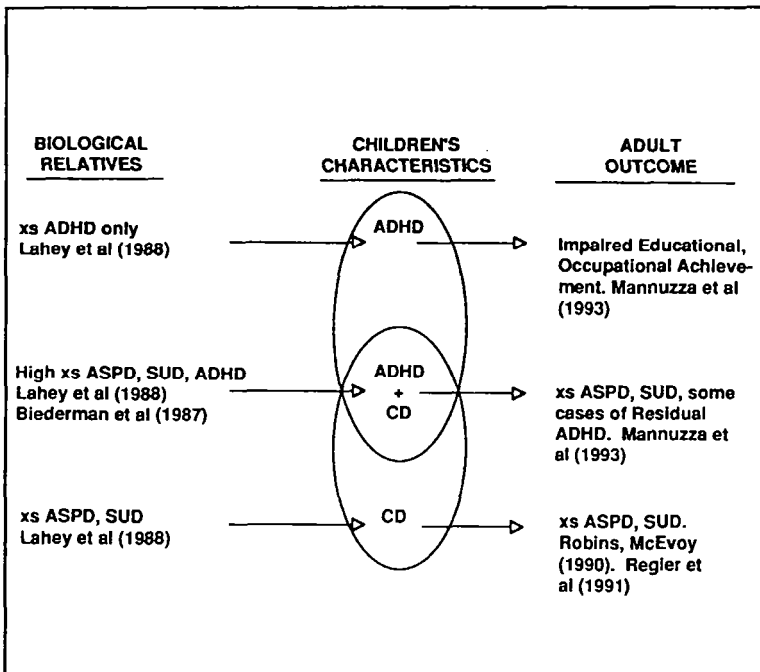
BIOLOGICAL RELATIVES

CHILDREN'S CHARACTERISTICS

ADULT OUTCOME

xs ADHD only
Lahey et al (1988)

ADHD

Impaired Educational, Occupational Achievement. Mannuzza et al (1993)

High xs ASPD, SUD, ADHD
Lahey et al (1988)
Biederman et al (1987)

ADHD + CD

xs ASPD, SUD, some cases of Residual ADHD. Mannuzza et al (1993)

xs ASPD, SUD
Lahey et al (1988)

CD

xs ASPD, SUD. Robins, McEvoy (1990). Regier et al (1991)